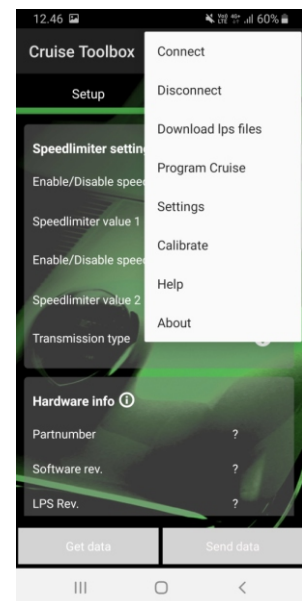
12.46 60%

Cruise Toolbox

Setup

Speedlimiter settin

Enable/Disable spee

Speedlimiter value 1

Enable/Disable spee

Speedlimiter value 2

Transmission type

Connect

Disconnect

Download lps files

Program Cruise

Settings

Calibrate

Help

About

Hardware info ⓘ

Partnumber ?

Software rev. ?

LPS Rev. ?

Get data

Send data